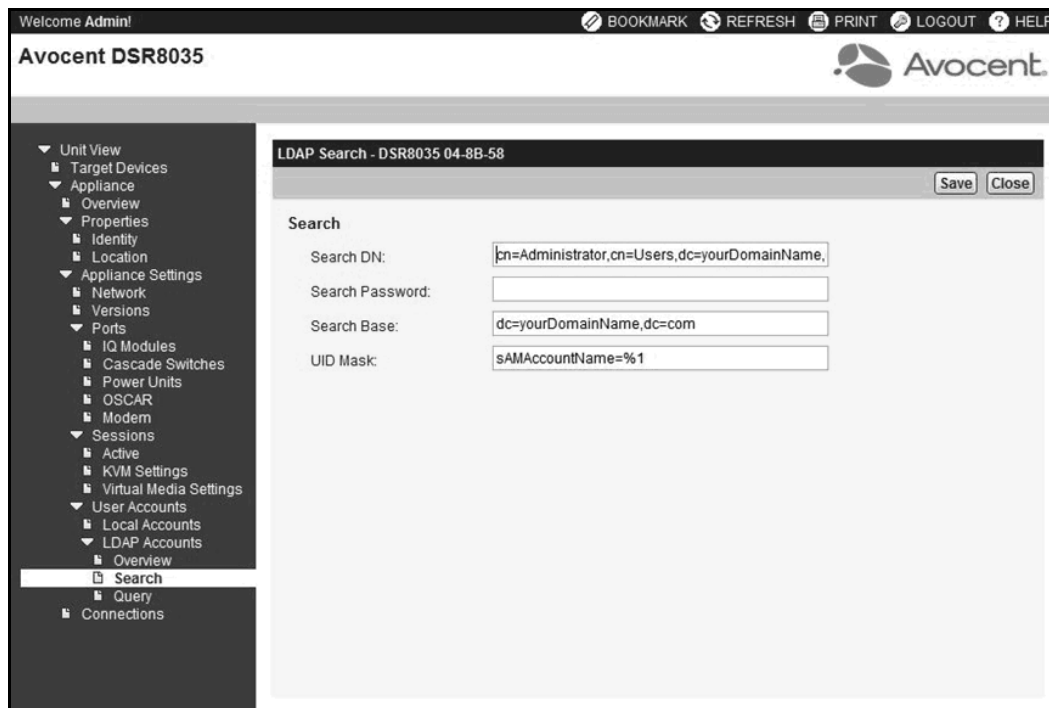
Welcome Admin!

BOOKMARK REFRESH PRINT LOGOUT HELP

Avocent DSR8035

Avocent

Unit View
Target Devices
Appliance
Overview
Properties
Identity
Location
Appliance Settings
Network
Versions
Ports
IQ Modules
Cascade Switches
Power Units
OSCAR
Modem
Sessions
Active
KVM Settings
Virtual Media Settings
User Accounts
Local Accounts
LDAP Accounts
Overview
Search
Query
Connections

LDAP Search - DSR8035 04-8B-58

Save Close

Search

Search DN: cn=Administrator,cn=Users,dc=yourDomainName,

Search Password:

Search Base: dc=yourDomainName,dc=com

UID Mask: sAMAccountName=%1